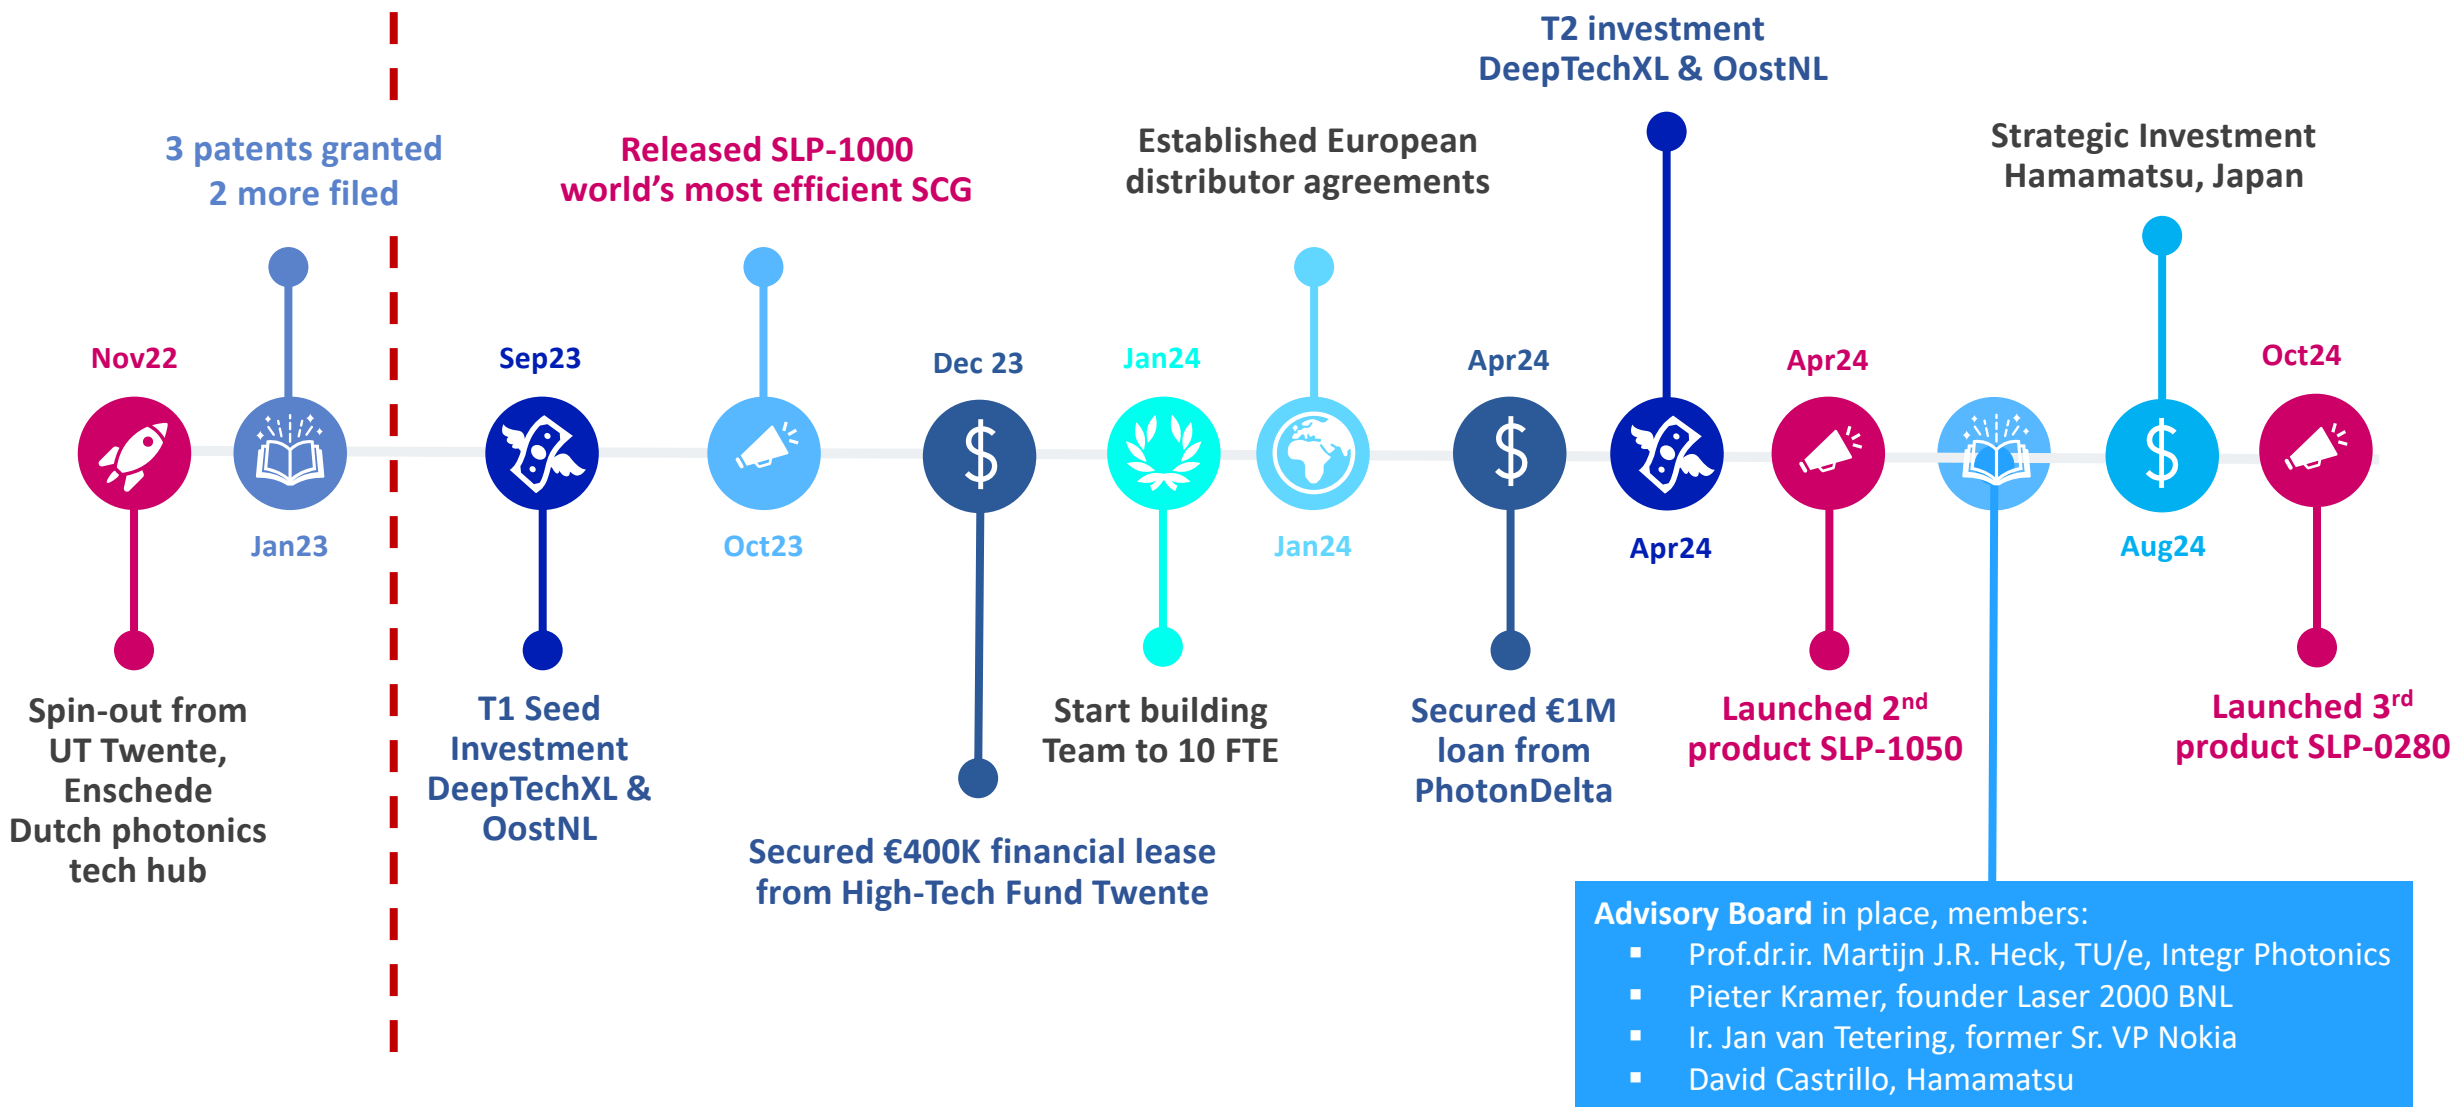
T2 investment
DeepTechXL & OostNL

3 patents granted
2 more filed

Released SLP-1000
world's most efficient SCG

Established European
distributor agreements

Strategic Investment
Hamamatsu, Japan

Nov22

Jan23

Sep23

Oct23

Dec 23

Jan24

Jan24

Apr24

Apr24

Apr24

Aug24

Oct24

Spin-out from
UT Twente,
Enschede
Dutch photonics
tech hub

T1 Seed
Investment
DeepTechXL &
OostNL

Start building
Team to 10 FTE

Secured €1M
loan from
PhotonDelta

Launched 2$^{nd}$
product SLP-1050

Launched 3$^{rd}$
product SLP-0280

Secured €400K financial lease
from High-Tech Fund Twente

**Advisory Board** in place, members:
- Prof.dr.ir. Martijn J.R. Heck, TU/e, Integr Photonics
- Pieter Kramer, founder Laser 2000 BNL
- Ir. Jan van Tetering, former Sr. VP Nokia
- David Castrillo, Hamamatsu